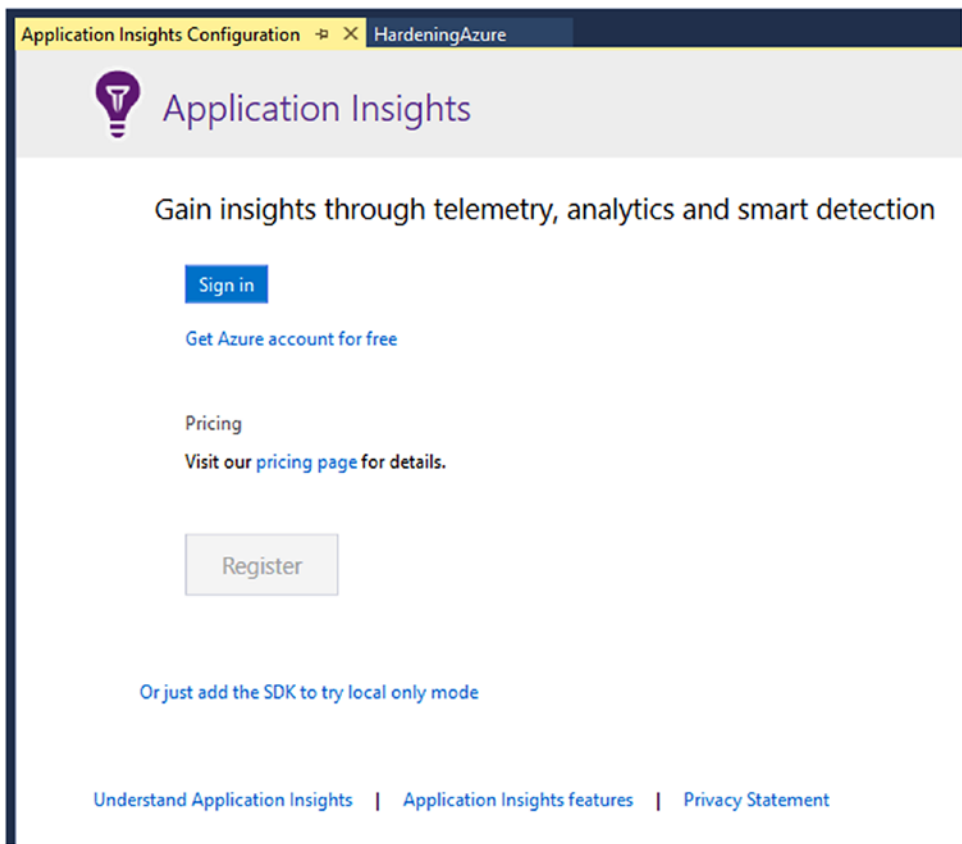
Application Insights Configuration ⊕ ✕ HardeningAzure

Application Insights

Gain insights through telemetry, analytics and smart detection

Sign in

Get Azure account for free

Pricing

Visit our pricing page for details.

Register

Or just add the SDK to try local only mode

Understand Application Insights | Application Insights features | Privacy Statement